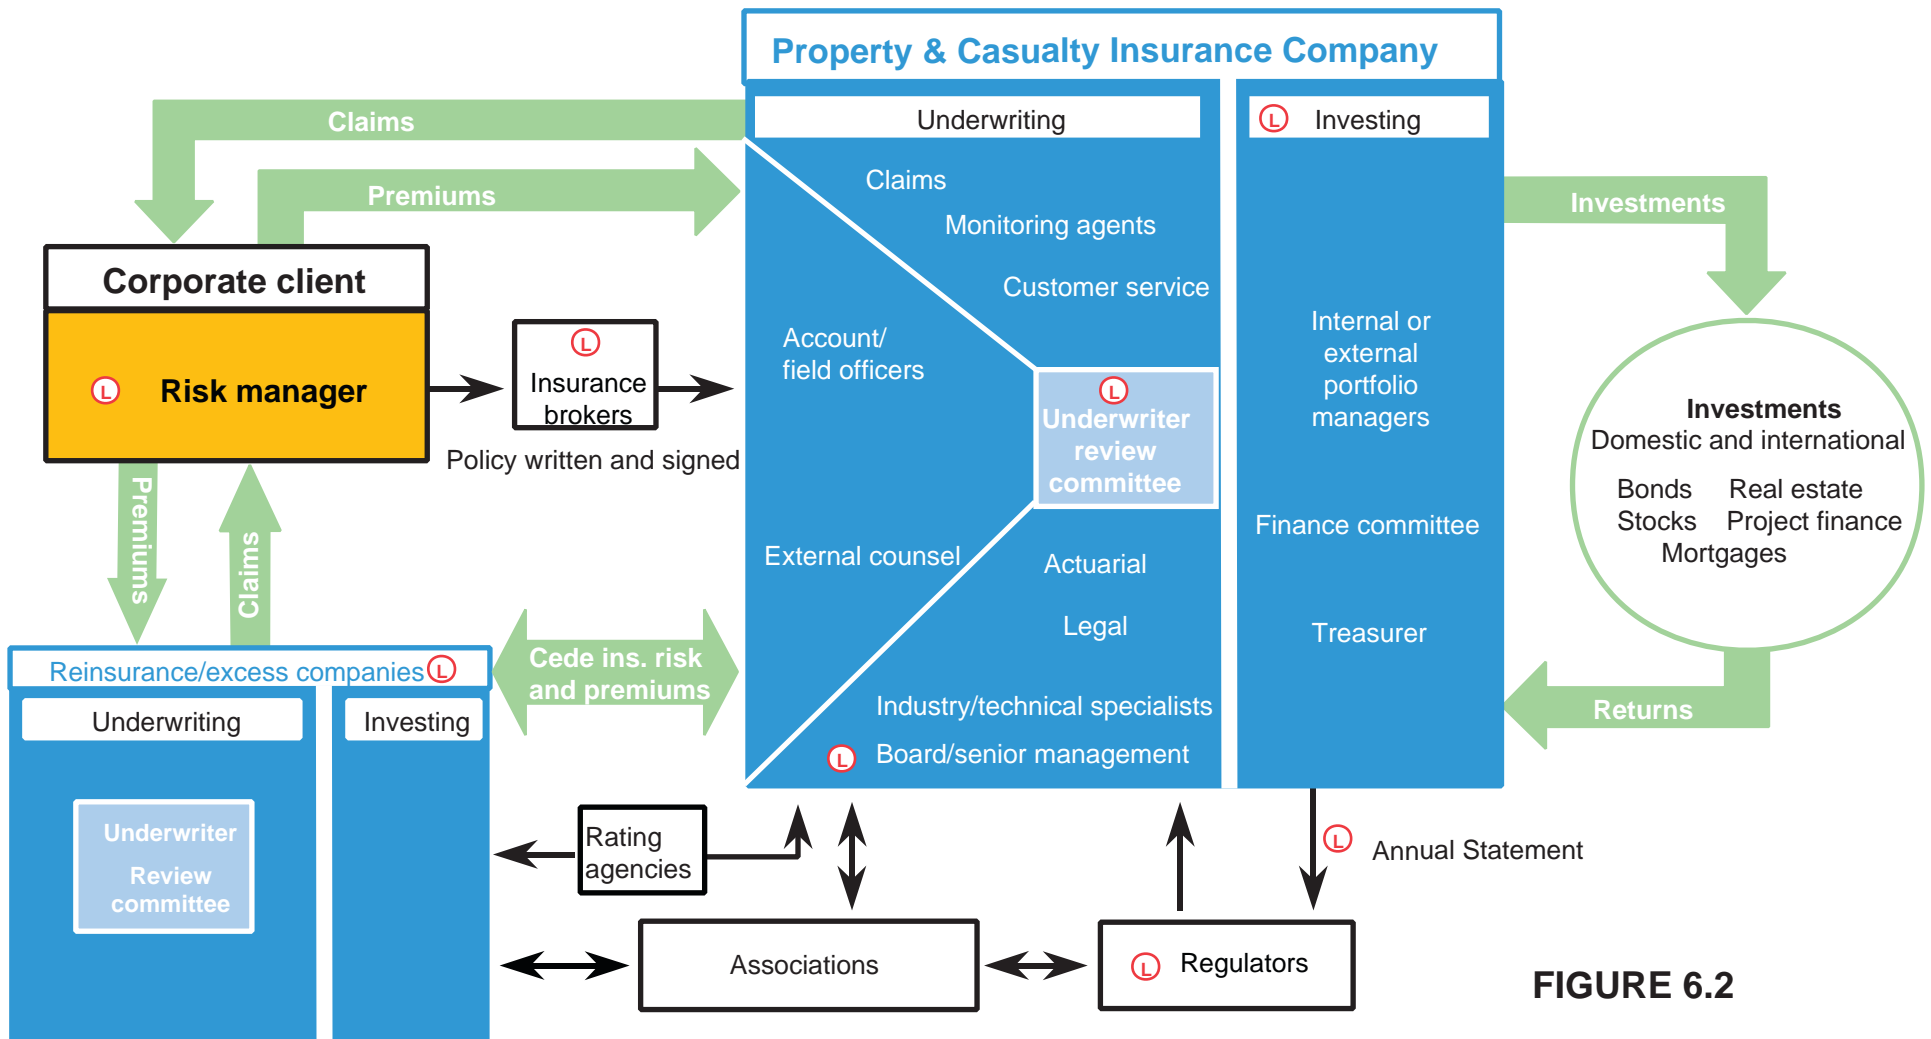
Property & Casualty Insurance Company

Claims

Premiums

Underwriting

Investing

Claims

Monitoring agents

Customer service

Account/ field officers

Underwriter review committee

External counsel

Actuarial

Legal

Industry/technical specialists

Board/senior management

Internal or external portfolio managers

Finance committee

Treasurer

Investments

Investments
Domestic and international
Bonds Real estate
Stocks Project finance
Mortgages

Returns

Corporate client

Risk manager

Insurance brokers

Policy written and signed

Premiums

Claims

Reinsurance/excess companies

Cede ins. risk and premiums

Underwriting

Investing

Underwriter Review committee

Rating agencies

Associations

Regulators

Annual Statement

FIGURE 6.2